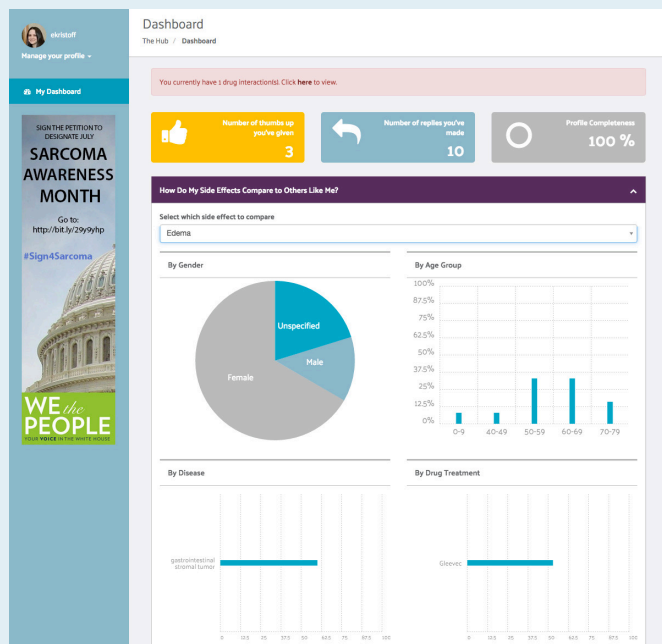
ekristoff

Manage your profile

My Dashboard

SIGN THE PETITION TO DESIGNATE JULY

SARCOMA AWARENESS MONTH

Go to: http://bit.ly/29y9yhp

#Sign4Sarcoma

WE the PEOPLE

YOUR VOICE IN THE WHITE HOUSE

Dashboard

The Hub / Dashboard

You currently have 1 drug interaction(s). Click here to view.

Number of thumbs up you've given

3

Number of replies you've made

10

Profile Completeness

100 %

How Do My Side Effects Compare to Others Like Me?

Select which side effect to compare

Edema

By Gender

Unspecified

Male

Female

By Age Group

100%

87.5%

75%

62.5%

50%

37.5%

25%

12.5%

0%

0-9

40-49

50-59

60-69

70-79

By Disease

gastrointestinal stromal tumor

0 12.5 25 37.5 50 62.5 75 87.5 100

By Drug Treatment

Gleevec

0 12.5 25 37.5 50 62.5 75 87.5 100